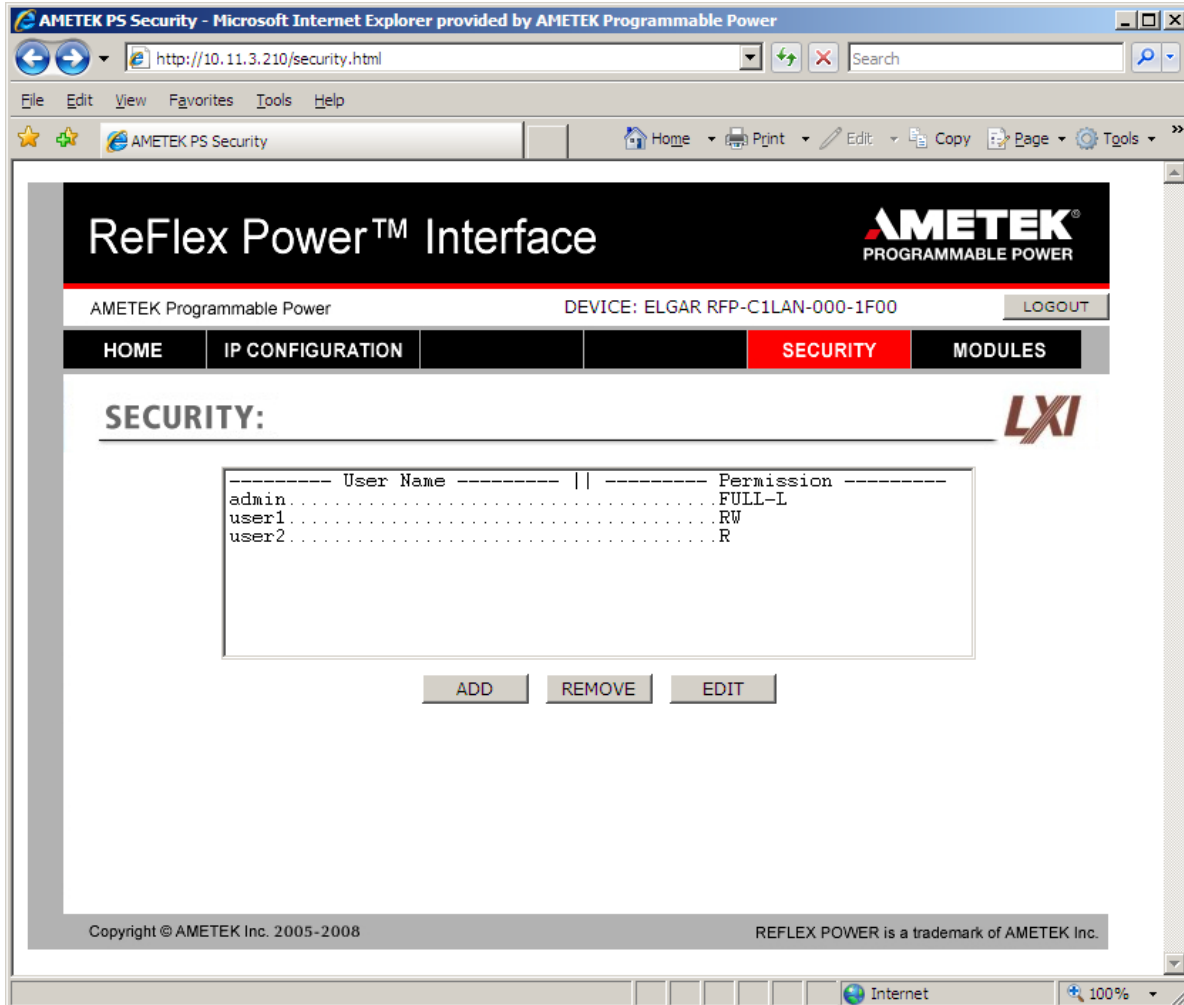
AMETEK PS Security - Microsoft Internet Explorer provided by AMETEK Programmable Power

http://10.11.3.210/security.html

Search

File Edit View Favorites Tools Help

AMETEK PS Security

Home Print Edit Copy Page Tools

ReFlex Power™ Interface

AMETEK® PROGRAMMABLE POWER

AMETEK Programmable Power

DEVICE: ELGAR RFP-C1LAN-000-1F00

LOGOUT

HOME | IP CONFIGURATION | SECURITY | MODULES

SECURITY:

LXI

--------- User Name --------- || --------- Permission ---------
admin....................................FULL-L
user1....................................RW
user2....................................R

ADD REMOVE EDIT

Copyright © AMETEK Inc. 2005-2008

REFLEX POWER is a trademark of AMETEK Inc.

Internet

100%